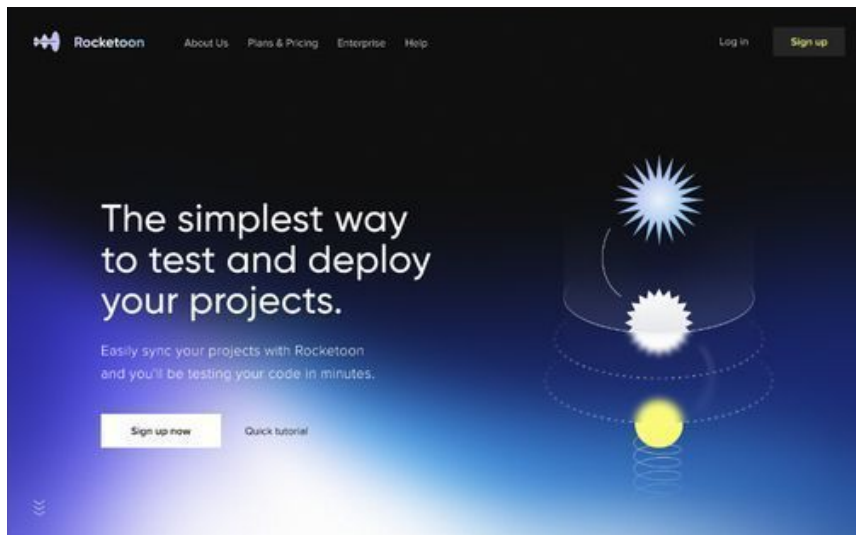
Rocketoon About Us Plans & Pricing Enterprise Help Log in Sign up

The simplest way to test and deploy your projects.

Easily sync your projects with Rocketoon and you'll be testing your code in minutes.

Sign up now Quick tutorial